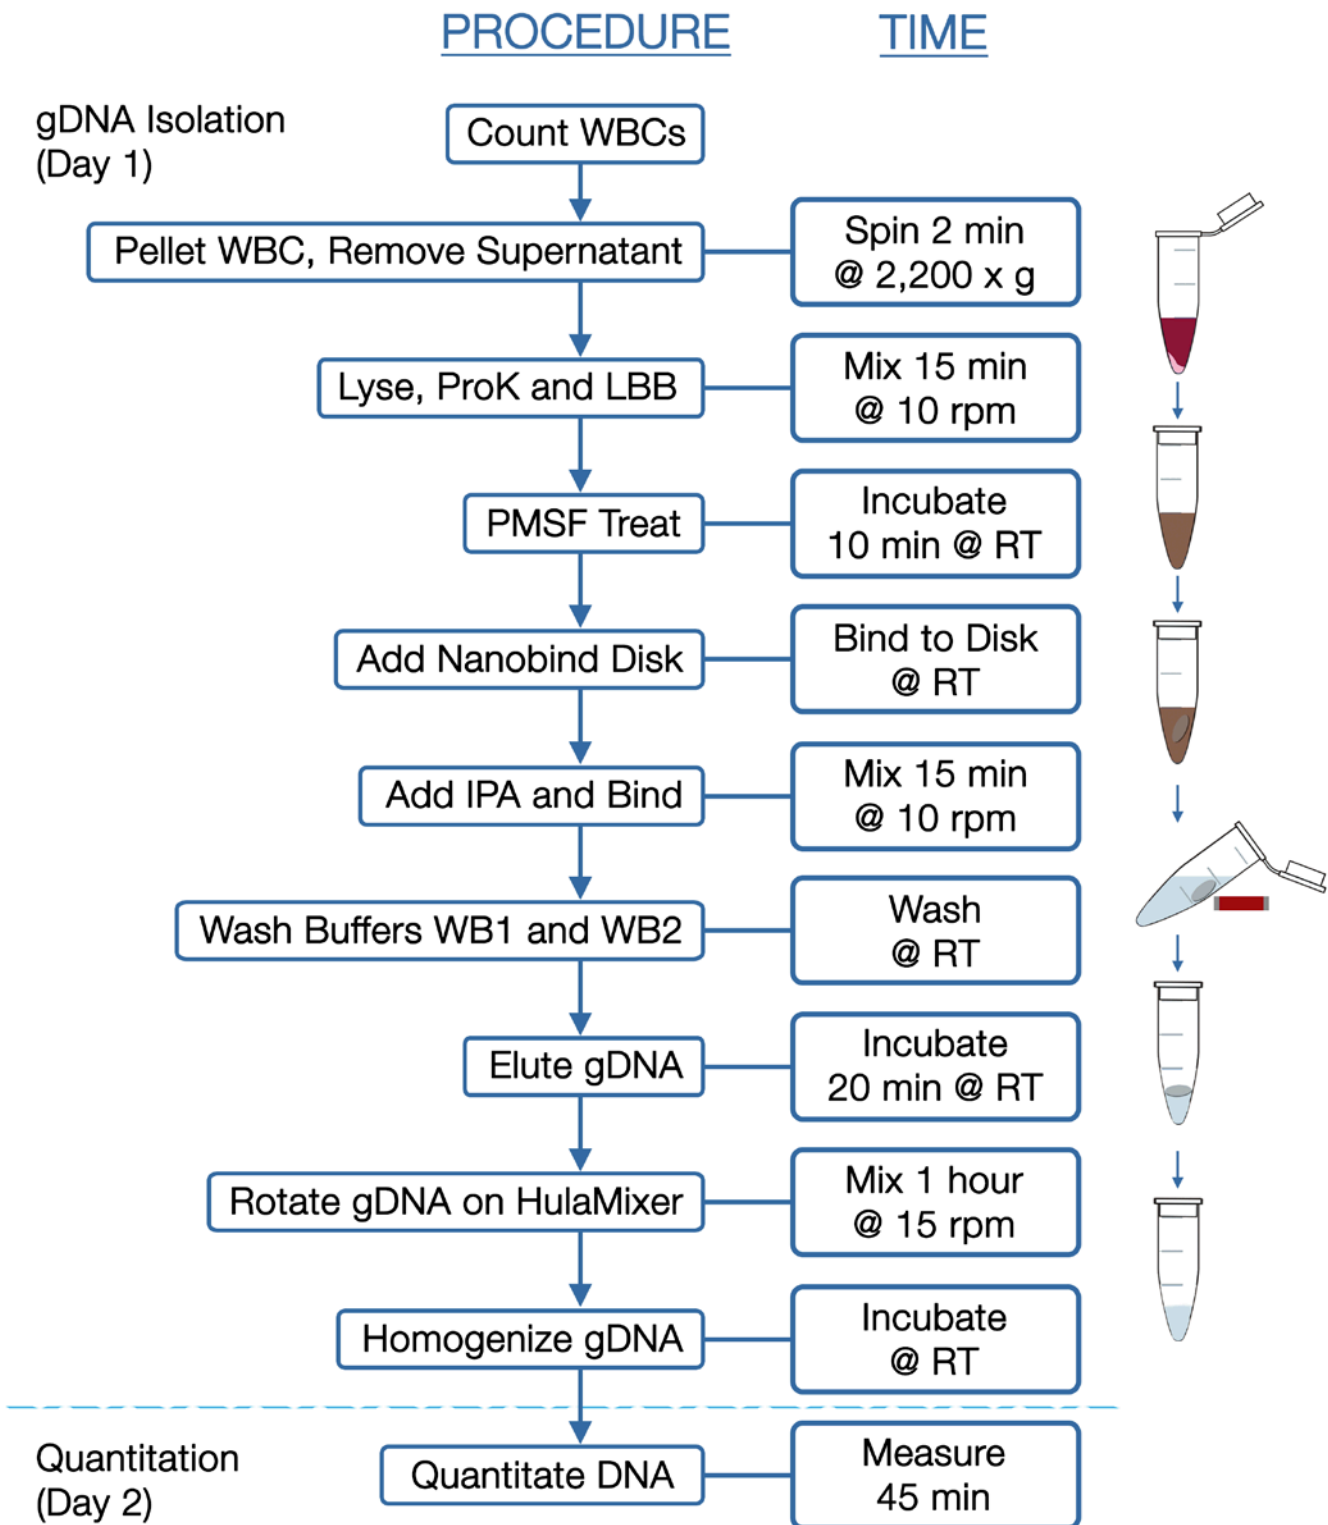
PROCEDURE TIME

gDNA Isolation (Day 1)

Count WBCs

Pellet WBC, Remove Supernatant

Spin 2 min @ 2,200 x g

Lyse, ProK and LBB

Mix 15 min @ 10 rpm

PMSF Treat

Incubate 10 min @ RT

Add Nanobind Disk

Bind to Disk @ RT

Add IPA and Bind

Mix 15 min @ 10 rpm

Wash Buffers WB1 and WB2

Wash @ RT

Elute gDNA

Incubate 20 min @ RT

Rotate gDNA on HulaMixer

Mix 1 hour @ 15 rpm

Homogenize gDNA

Incubate @ RT

Quantitation (Day 2)

Quantitate DNA

Measure 45 min